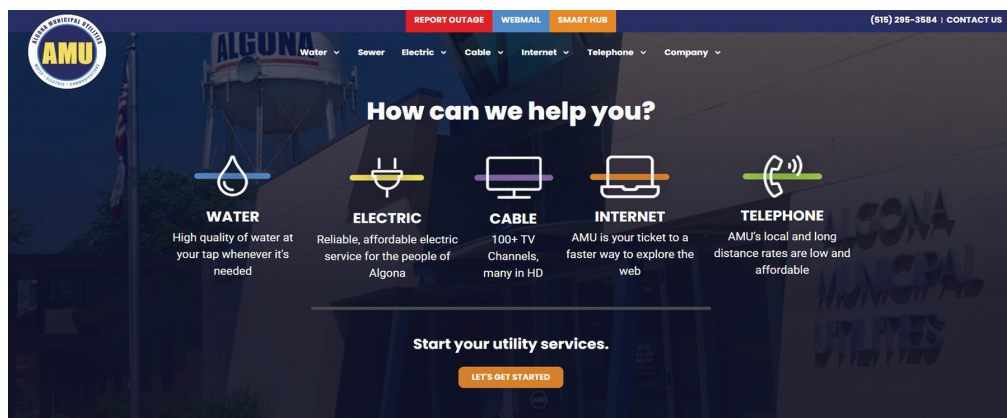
REPORT OUTAGE WEBMAIL SMART HUB (515) 295-3584 | CONTACT US

ALGONA MUNICIPAL UTILITIES
AMU

ALGONA

Water Sewer Electric Cable Internet Telephone Company

How can we help you?

WATER
High quality of water at your tap whenever it's needed

ELECTRIC
Reliable, affordable electric service for the people of Algona

CABLE
100+ TV Channels, many in HD

INTERNET
AMU is your ticket to a faster way to explore the web

TELEPHONE
AMU's local and long distance rates are low and affordable

Start your utility services.

LET'S GET STARTED